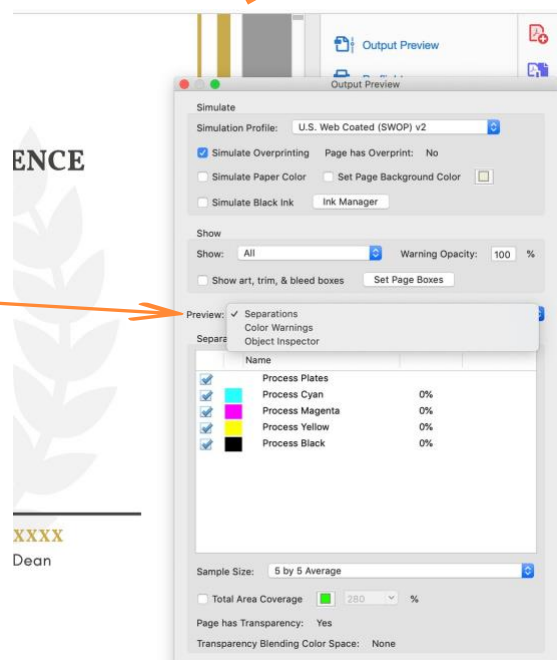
Output Preview

Preflight

ENCE

XXXX
Dean

Output Preview

Simulate
Simulation Profile: U.S. Web Coated (SWOP) v2
Simulate Overprinting Page has Overprint: No
Simulate Paper Color Set Page Background Color
Simulate Black Ink Ink Manager

Show
Show: All Warning Opacity: 100 %
Show art, trim, & bleed boxes Set Page Boxes

Preview: ✓ Separations
Color Warnings
Object Inspector

Separa

| | | Name | |
|---|---|---|---|
| | | Process Plates | |
| | | Process Cyan | 0% |
| | | Process Magenta | 0% |
| | | Process Yellow | 0% |
| | | Process Black | 0% |

Sample Size: 5 by 5 Average
Total Area Coverage 280 %
Page has Transparency: Yes
Transparency Blending Color Space: None